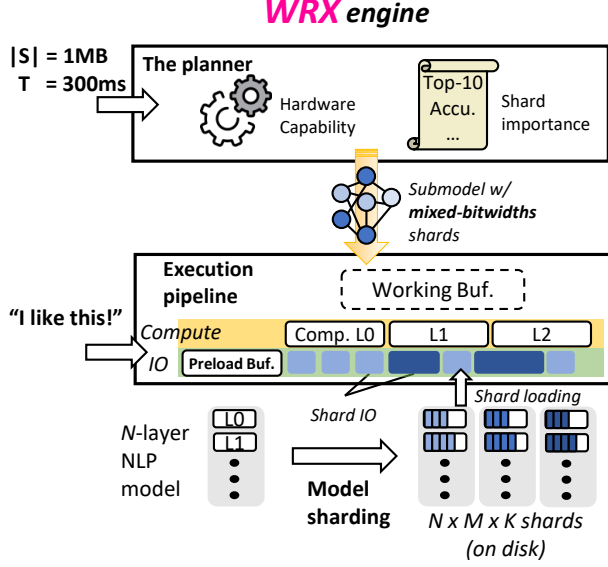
WRX engine

|S| = 1MB
T = 300ms

The planner

Hardware Capability

Top-10 Accu. ...

Shard importance

Submodel w/ mixed-bitwidths shards

Execution pipeline

Working Buf.

"I like this!"

Compute

Comp. L0

L1

L2

IO

Preload Buf.

Shard loading

Shard IO

N-layer NLP model

L0

L1

Model sharding

N x M x K shards (on disk)